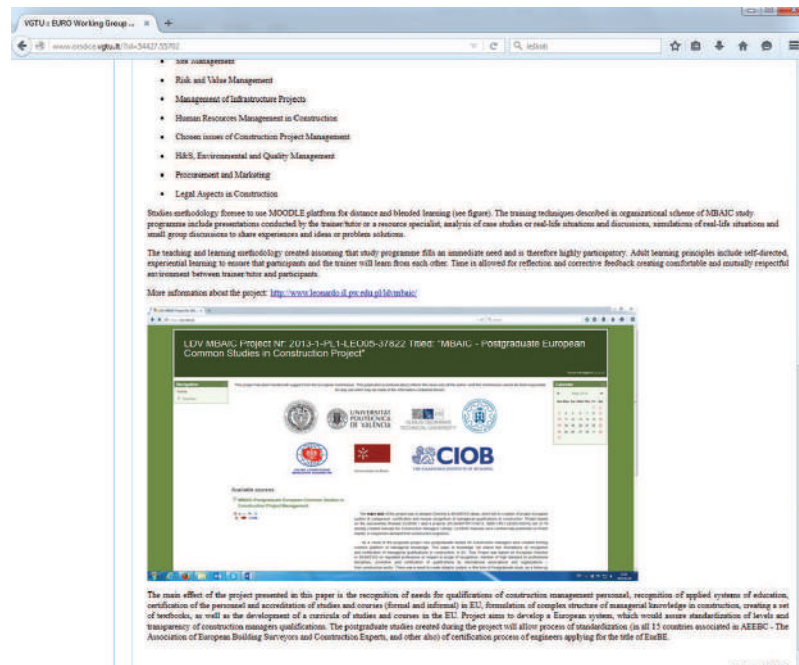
VGTU : EURO Working Group ... ×

www.eurodecis.vgtu.lt/?id=34427.55702

leibish

- Site Management
- Risk and Value Management
- Management of Infrastructure Projects
- Human Resources Management in Construction
- Chosen issues of Construction Project Management
- H&S, Environmental and Quality Management
- Procurement and Marketing
- Legal Aspects in Construction

Studies methodology foresee to use MOODLE platform for distance and blended learning (see figure). The training techniques described in organizational scheme of MBAIC study programme include presentations conducted by the trainer/tutor or a resource specialist, analysis of case studies or real-life situations and discussions, simulations of real-life situations and small group discussions to share experiences and ideas or problem solutions.

The teaching and learning methodology created assuming that study programme fills an immediate need and is therefore highly participatory. Adult learning principles include self-directed, experiential learning to ensure that participants and the trainer will learn from each other. Time is allowed for reflection and corrective feedback creating comfortable and mutually respectful environment between trainer/tutor and participants.

More information about the project: http://www.leonardo.il.pw.edu.pl/ldv/mbaic/

LDV MBAIC Project Nr: 2013-1-PL1-LEO05-37822 Titled: "MBAIC - Postgraduate European Common Studies in Construction Project"

Navigation

Calendar

UNIVERSITAT POLITÈCNICA DE VALÈNCIA

CIOB

Available courses

MBAIC Postgraduate European Common Studies in Construction Project Management

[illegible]

The main effect of the project presented in this paper is the recognition of needs for qualifications of construction management personnel, recognition of applied systems of education, certification of the personnel and accreditation of studies and courses (formal and informal) in EU, formulation of complex structure of managerial knowledge in construction, creating a set of textbooks, as well as the development of a curricula of studies and courses in the EU. Project aims to develop a European system, which would assure standardization of levels and transparency of construction managers qualifications. The postgraduate studies created during the project will allow process of standardization (in all 15 countries associated in AEEBC - The Association of European Building Surveyors and Construction Experts, and other also) of certification process of engineers applying for the title of EurBE.